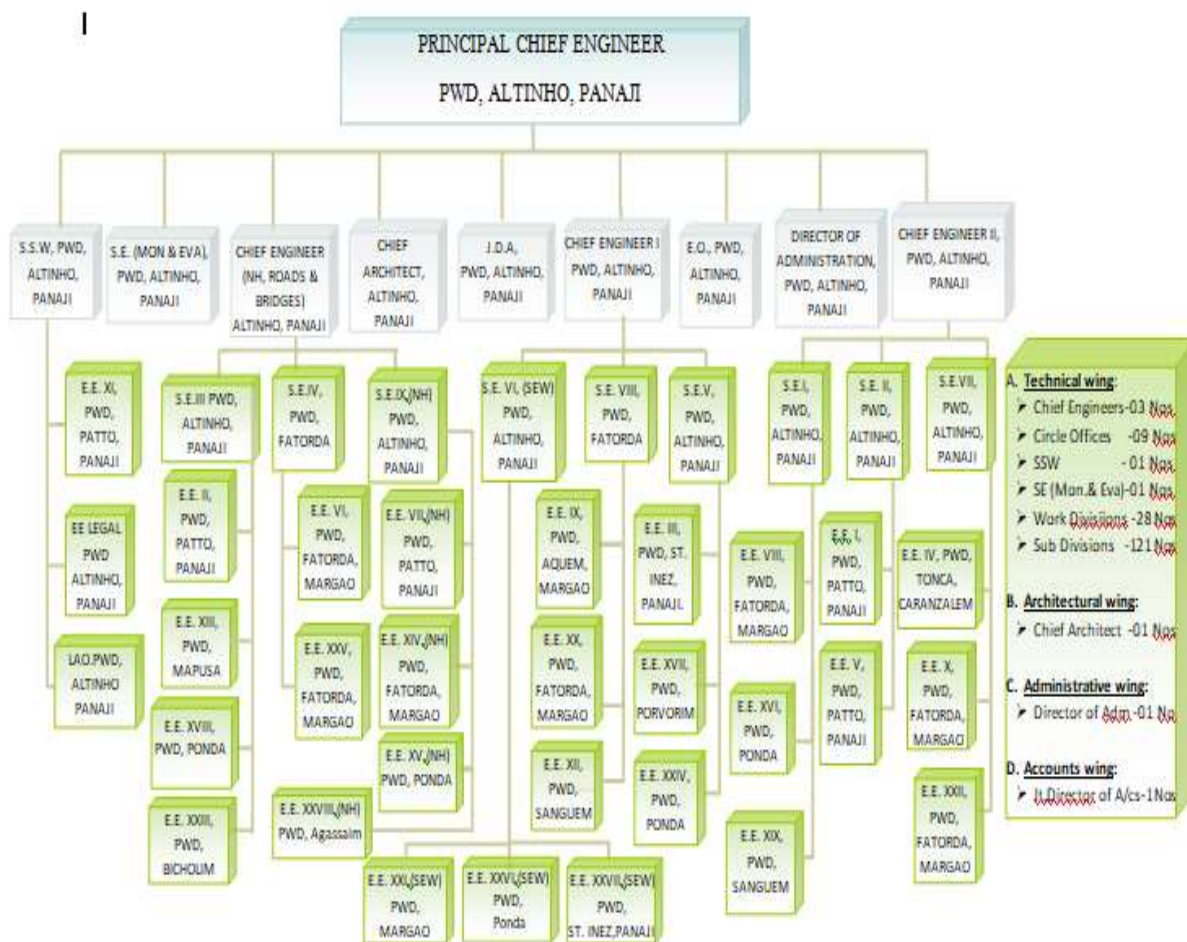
I

PRINCIPAL CHIEF ENGINEER
PWD, ALTINHO, PANAJI

S.S.W, PWD, ALTINHO, PANAJI

S.E. (MON & EVA), PWD, ALTINHO, PANAJI

CHIEF ENGINEER (NH, ROADS & BRIDGES) ALTINHO, PANAJI

CHIEF ARCHITECT, ALTINHO, PANAJI

J.D.A, PWD, ALTINHO, PANAJI

CHIEF ENGINEER I PWD, ALTINHO, PANAJI

E.O., PWD, ALTINHO, PANAJI

DIRECTOR OF ADMINISTRATION, PWD, ALTINHO, PANAJI

CHIEF ENGINEER II, PWD, ALTINHO, PANAJI

E.E. XI, PWD, PATTO, PANAJI

EE LEGAL PWD ALTINHO, PANAJI

LAO.PWD, ALTINHO PANAJI

S.E.III PWD, ALTINHO, PANAJI

E.E. II, PWD, PATTO, PANAJI

E.E. XIII, PWD, MAPUSA

E.E. XVIII, PWD, PONDA

E.E. XXIII, PWD, BICHOLIM

S.E.IV, PWD, FATORDA

E.E. VI, PWD, FATORDA, MARGAO

E.E. XXV, PWD, FATORDA, MARGAO

S.E.IX,(NH) PWD, ALTINHO, PANAJI

E.E. VII,(NH) PWD, PATTO, PANAJI

E.E. XIV,(NH) PWD, FATORDA, MARGAO

E.E. XV,(NH) PWD, PONDA

E.E. XXVIII,(NH) PWD, Agassaim

S.E. VI, (SEW) PWD, ALTINHO, PANAJI

E.E. IX, PWD, AQUEM, MARGAO

E.E. XX, PWD, FATORDA, MARGAO

E.E. XII, PWD, SANGUEM

E.E. XXI,(SEW) PWD, MARGAO

E.E. XXVI,(SEW) PWD, Ponda

E.E. XXVII,(SEW) PWD, ST. INEZ,PANAJI

S.E. VIII, PWD, FATORDA

S.E.V, PWD, ALTINHO, PANAJI

E.E. III, PWD, ST. INEZ, PANAJI.

E.E. XVII, PWD, PORVORIM

E.E. XXIV, PWD, PONDA

S.E.I, PWD, ALTINHO, PANAJI

E.E. VIII, PWD, FATORDA, MARGAO

E.E. XVI, PWD, PONDA

E.E. XIX, PWD, SANGUEM

S.E. II, PWD, ALTINHO, PANAJI

E.E. I, PWD, PATTO, PANAJI

E.E. V, PWD, PATTO, PANAJI

S.E.VII, PWD, ALTINHO, PANAJI

E.E. IV, PWD, TONCA, CARANZALEM

E.E. X, PWD, FATORDA, MARGAO

E.E. XXII, PWD, FATORDA, MARGAO

A. Technical wing:
➤ Chief Engineers-03 Nos.
➤ Circle Offices -09 Nos.
➤ SSW -01 Nos.
➤ SE (Mon.& Eva)-01 Nos.
➤ Work Divisions -28 Nos
➤ Sub Divisions -121 Nos

B. Architectural wing:
➤ Chief Architect -01 Nos

C. Administrative wing:
➤ Director of Adm.-01 No

D. Accounts wing:
➤ Jt.Director of A/cs-1Nos